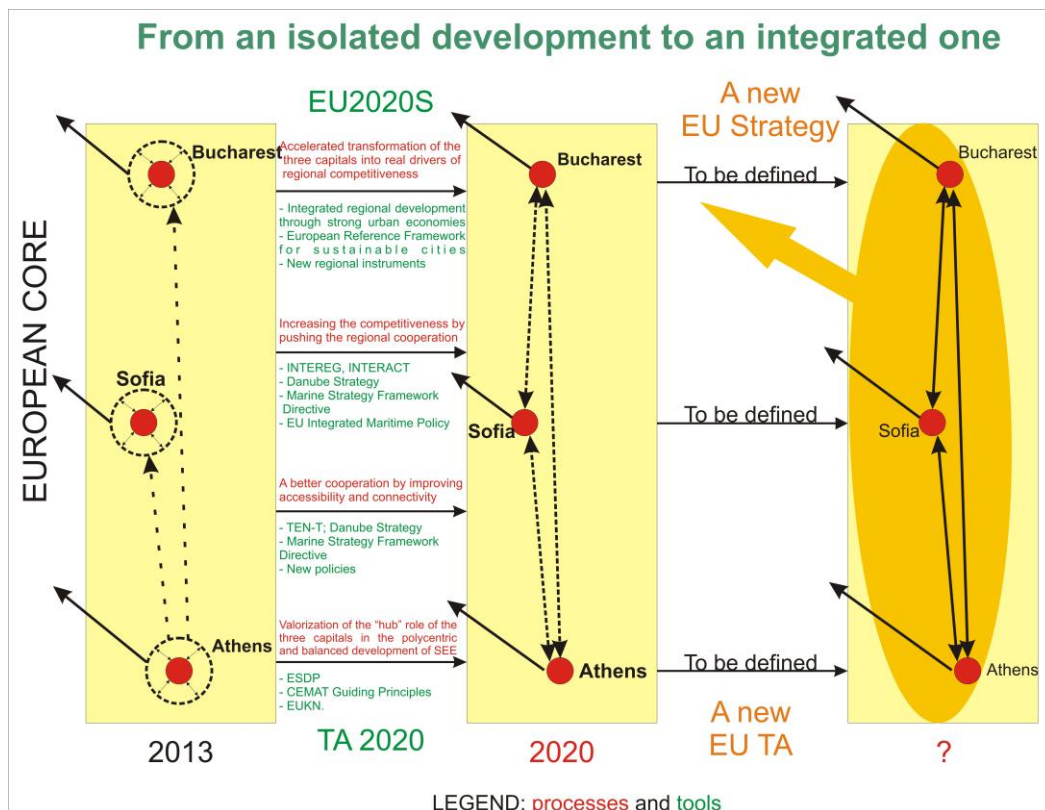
From an isolated development to an integrated one

EUROPEAN CORE

Bucharest

Sofia

Athens

2013

Accelerated transformation of the three capitals into real drivers of regional competitiveness

- Integrated regional development through strong urban economies
- European Reference Framework for sustainable cities
- New regional instruments

Increasing the competitiveness by pushing the regional cooperation

- INTEREG, INTERACT
- Danube Strategy
- Marine Strategy Framework Directive
- EU Integrated Maritime Policy

A better cooperation by improving accessibility and connectivity

- TEN-T; Danube Strategy
- Marine Strategy Framework Directive
- New policies

Valorization of the "hub" role of the three capitals in the polycentric and balanced development of SEE

- ESDP
- CEMAT Guiding Principles
- EUKN.

TA 2020

EU2020S

Bucharest

Sofia

Athens

2020

A new EU Strategy

To be defined

To be defined

To be defined

A new EU TA

Bucharest

Sofia

Athens

?

LEGEND: processes and tools